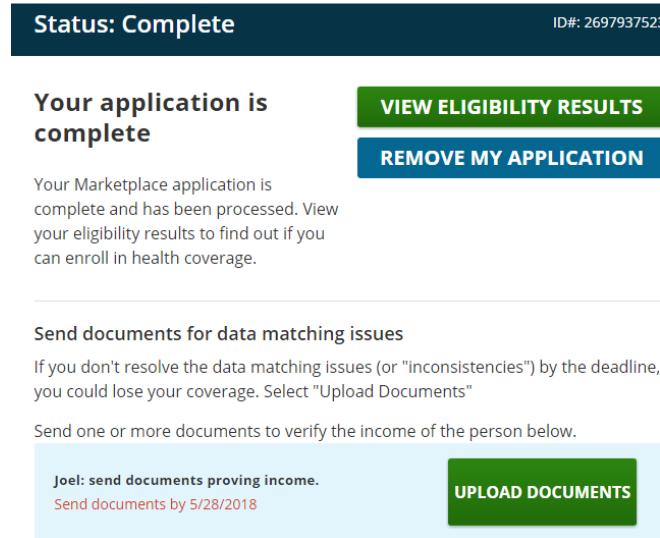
Status: Complete

ID#: 269793752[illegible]

Your application is complete

VIEW ELIGIBILITY RESULTS

REMOVE MY APPLICATION

Your Marketplace application is complete and has been processed. View your eligibility results to find out if you can enroll in health coverage.

Send documents for data matching issues

If you don't resolve the data matching issues (or "inconsistencies") by the deadline, you could lose your coverage. Select "Upload Documents"

Send one or more documents to verify the income of the person below.

Joel: send documents proving income.
Send documents by 5/28/2018

UPLOAD DOCUMENTS